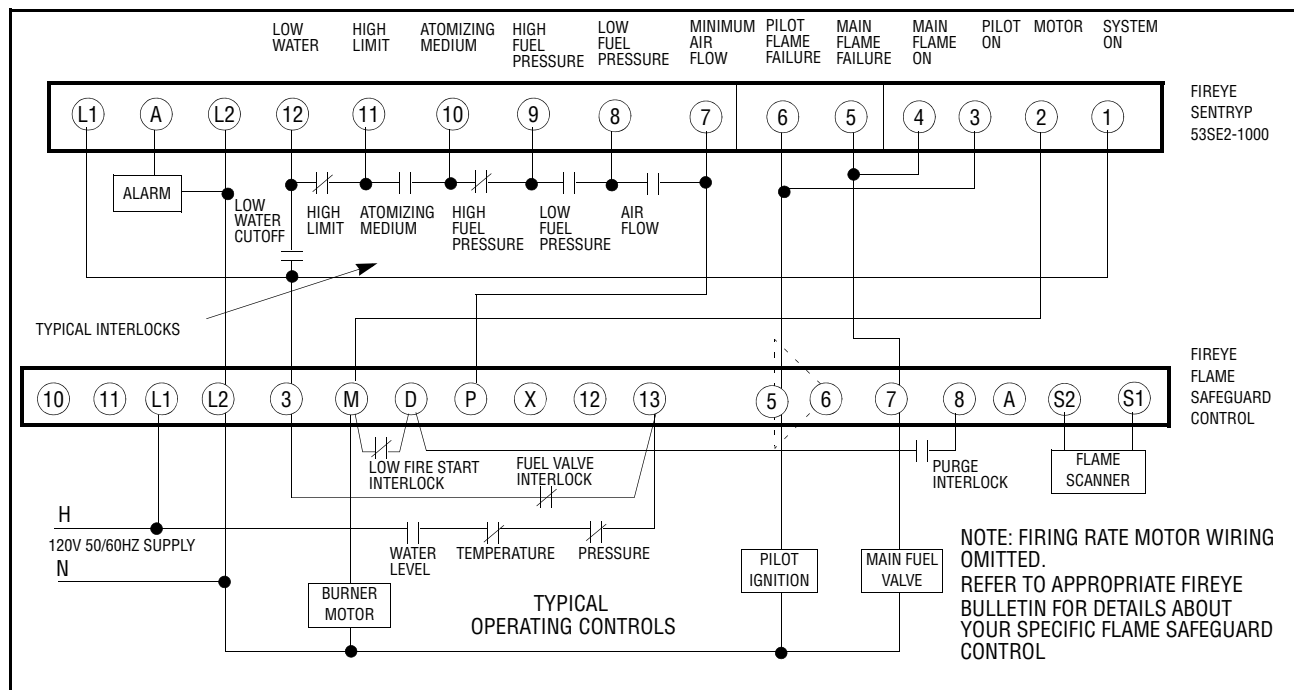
LOW WATER

HIGH LIMIT

ATOMIZING MEDIUM

HIGH FUEL PRESSURE

LOW FUEL PRESSURE

MINIMUM AIR FLOW

PILOT FLAME FAILURE

MAIN FLAME FAILURE

MAIN FLAME ON

PILOT ON

MOTOR

SYSTEM ON

FIREYE SENTRYP 53SE2-1000

L1 A L2 12 11 10 9 8 7 6 5 4 3 2 1

ALARM

LOW WATER CUTOFF

HIGH LIMIT

ATOMIZING MEDIUM

HIGH FUEL PRESSURE

LOW FUEL PRESSURE

AIR FLOW

TYPICAL INTERLOCKS

FIREYE FLAME SAFEGUARD CONTROL

10 11 L1 L2 3 M D P X 12 13 5 6 7 8 A S2 S1

LOW FIRE START INTERLOCK

FUEL VALVE INTERLOCK

PURGE INTERLOCK

FLAME SCANNER

H

120V 50/60HZ SUPPLY

N

WATER LEVEL

TEMPERATURE

PRESSURE

PILOT IGNITION

MAIN FUEL VALVE

BURNER MOTOR

TYPICAL OPERATING CONTROLS

NOTE: FIRING RATE MOTOR WIRING OMITTED.
REFER TO APPROPRIATE FIREYE BULLETIN FOR DETAILS ABOUT YOUR SPECIFIC FLAME SAFEGUARD CONTROL